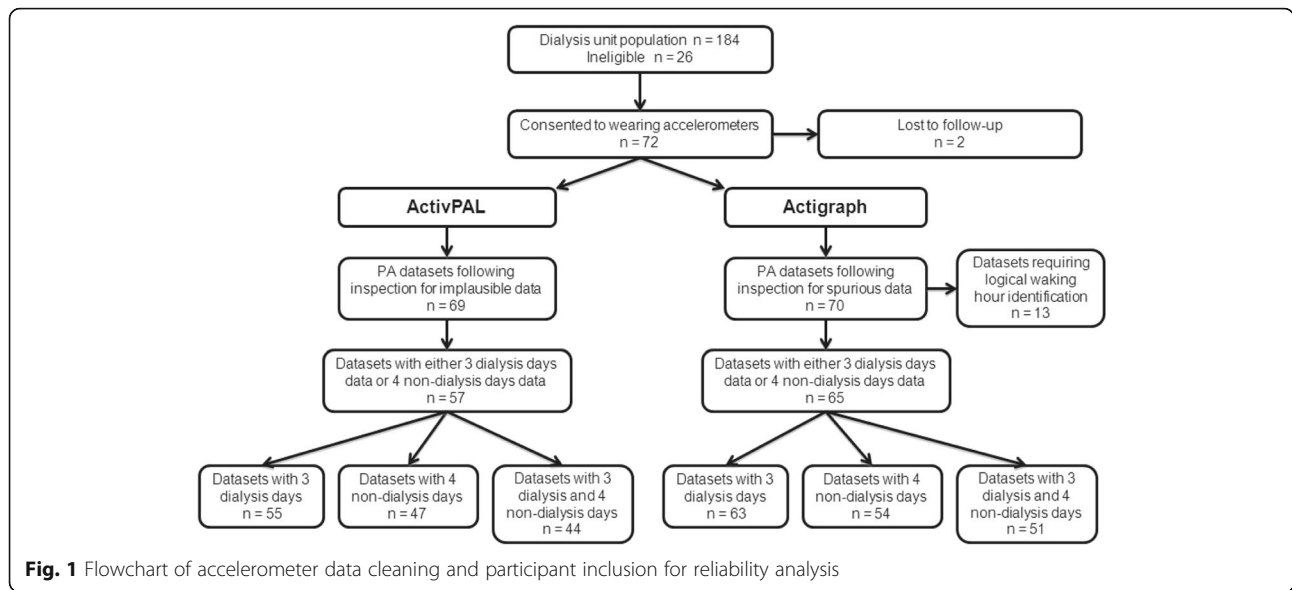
Dialysis unit population n = 184
Ineligible n = 26

Consented to wearing accelerometers
n = 72

Lost to follow-up
n = 2

ActivPAL

Actigraph

PA datasets following inspection for implausible data
n = 69

PA datasets following inspection for spurious data
n = 70

Datasets requiring logical waking hour identification
n = 13

Datasets with either 3 dialysis days data or 4 non-dialysis days data
n = 57

Datasets with either 3 dialysis days data or 4 non-dialysis days data
n = 65

Datasets with 3 dialysis days
n = 55

Datasets with 4 non-dialysis days
n = 47

Datasets with 3 dialysis and 4 non-dialysis days
n = 44

Datasets with 3 dialysis days
n = 63

Datasets with 4 non-dialysis days
n = 54

Datasets with 3 dialysis and 4 non-dialysis days
n = 51

**Fig. 1** Flowchart of accelerometer data cleaning and participant inclusion for reliability analysis